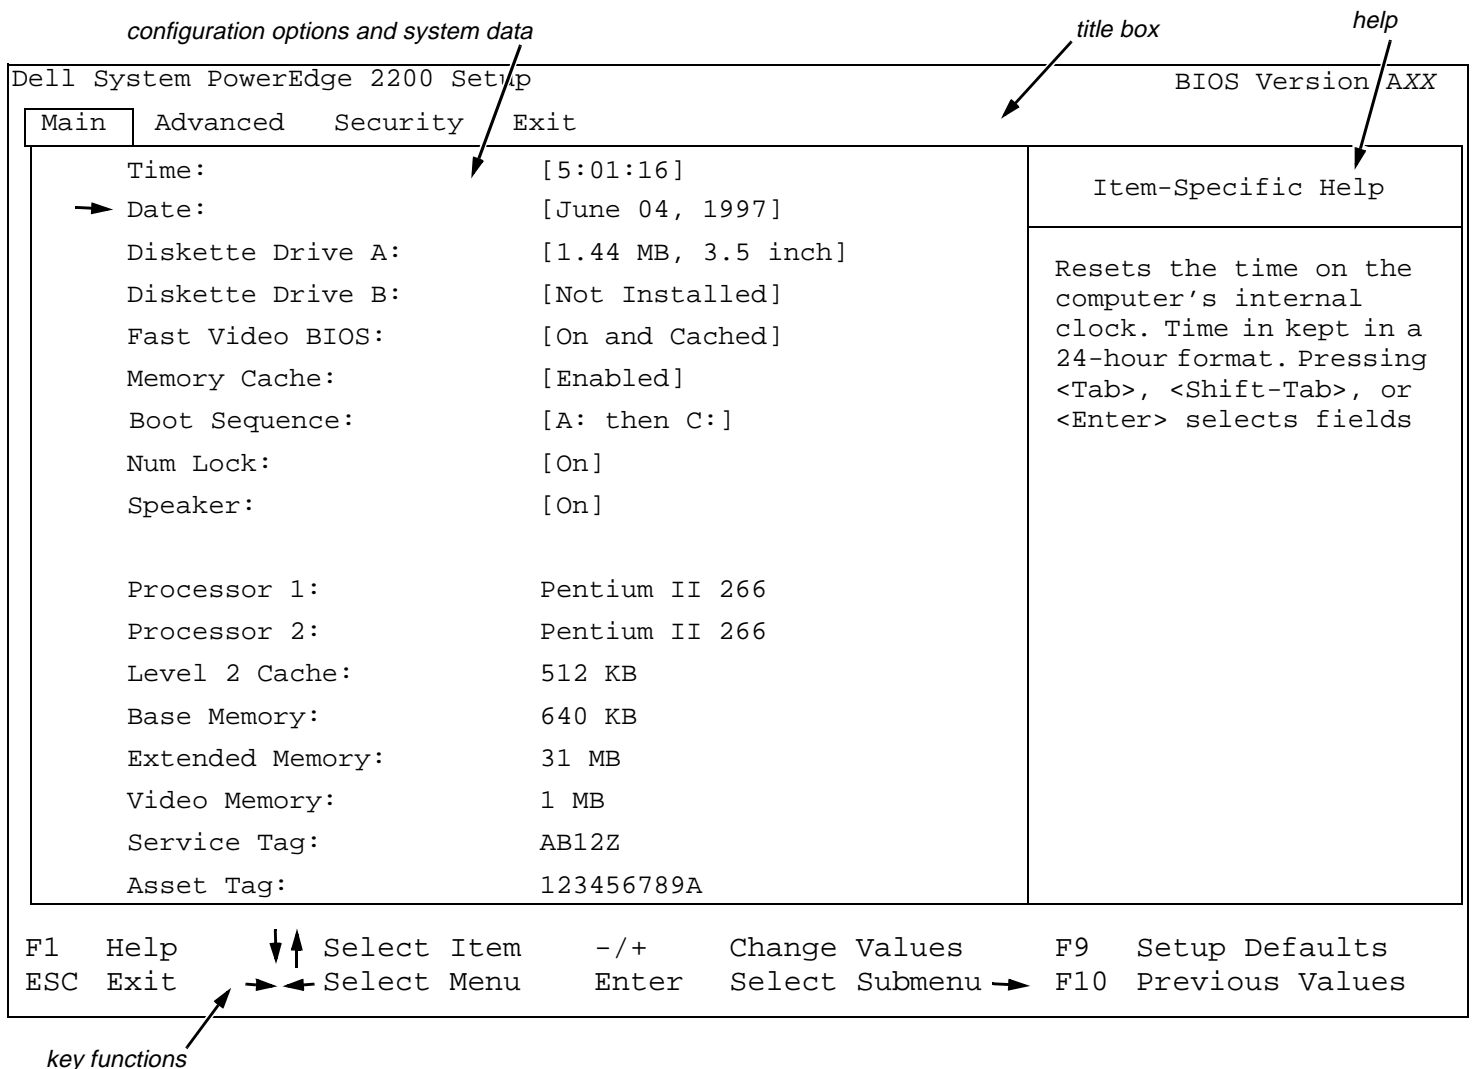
configuration options and system data

title box

help

Dell System PowerEdge 2200 Setup

BIOS Version AXX

Main Advanced Security Exit

| | |
|---|---|
| Time: | [5:01:16] |
| Date: | [June 04, 1997] |
| Diskette Drive A: | [1.44 MB, 3.5 inch] |
| Diskette Drive B: | [Not Installed] |
| Fast Video BIOS: | [On and Cached] |
| Memory Cache: | [Enabled] |
| Boot Sequence: | [A: then C:] |
| Num Lock: | [On] |
| Speaker: | [On] |
| Processor 1: | Pentium II 266 |
| Processor 2: | Pentium II 266 |
| Level 2 Cache: | 512 KB |
| Base Memory: | 640 KB |
| Extended Memory: | 31 MB |
| Video Memory: | 1 MB |
| Service Tag: | AB12Z |
| Asset Tag: | 123456789A |

Item-Specific Help

Resets the time on the computer's internal clock. Time in kept in a 24-hour format. Pressing <Tab>, <Shift-Tab>, or <Enter> selects fields

F1 Help ↓↑ Select Item -/+ Change Values F9 Setup Defaults
ESC Exit →← Select Menu Enter Select Submenu → F10 Previous Values

key functions